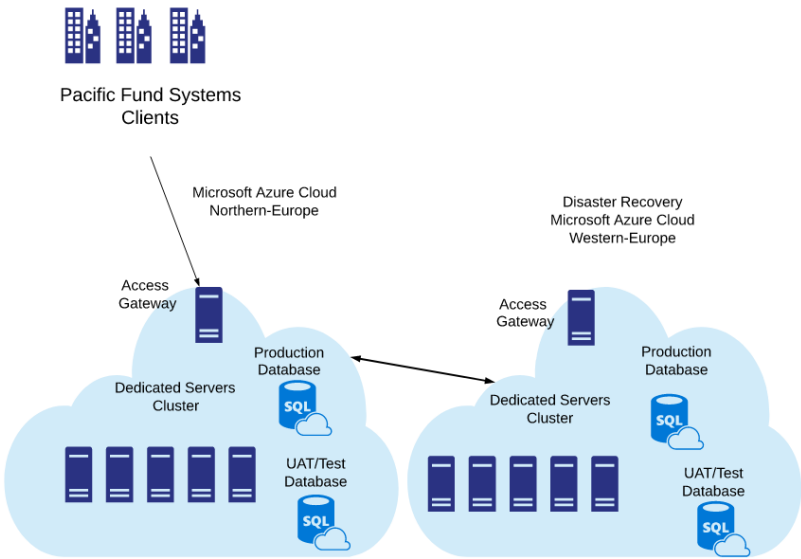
Pacific Fund Systems
Clients

Microsoft Azure Cloud
Northern-Europe

Access
Gateway

Production
Database

SQL

Dedicated Servers
Cluster

UAT/Test
Database

SQL

Disaster Recovery
Microsoft Azure Cloud
Western-Europe

Access
Gateway

Production
Database

SQL

Dedicated Servers
Cluster

UAT/Test
Database

SQL